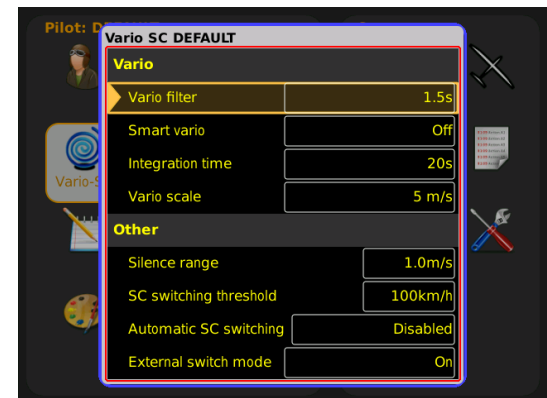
Pilot: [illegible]

Vario SC DEFAULT

Vario

Vario filter 1.5s

Smart vario Off

Integration time 20s

Vario scale 5 m/s

Other

Silence range 1.0m/s

SC switching threshold 100km/h

Automatic SC switching Disabled

External switch mode On

Vario-S